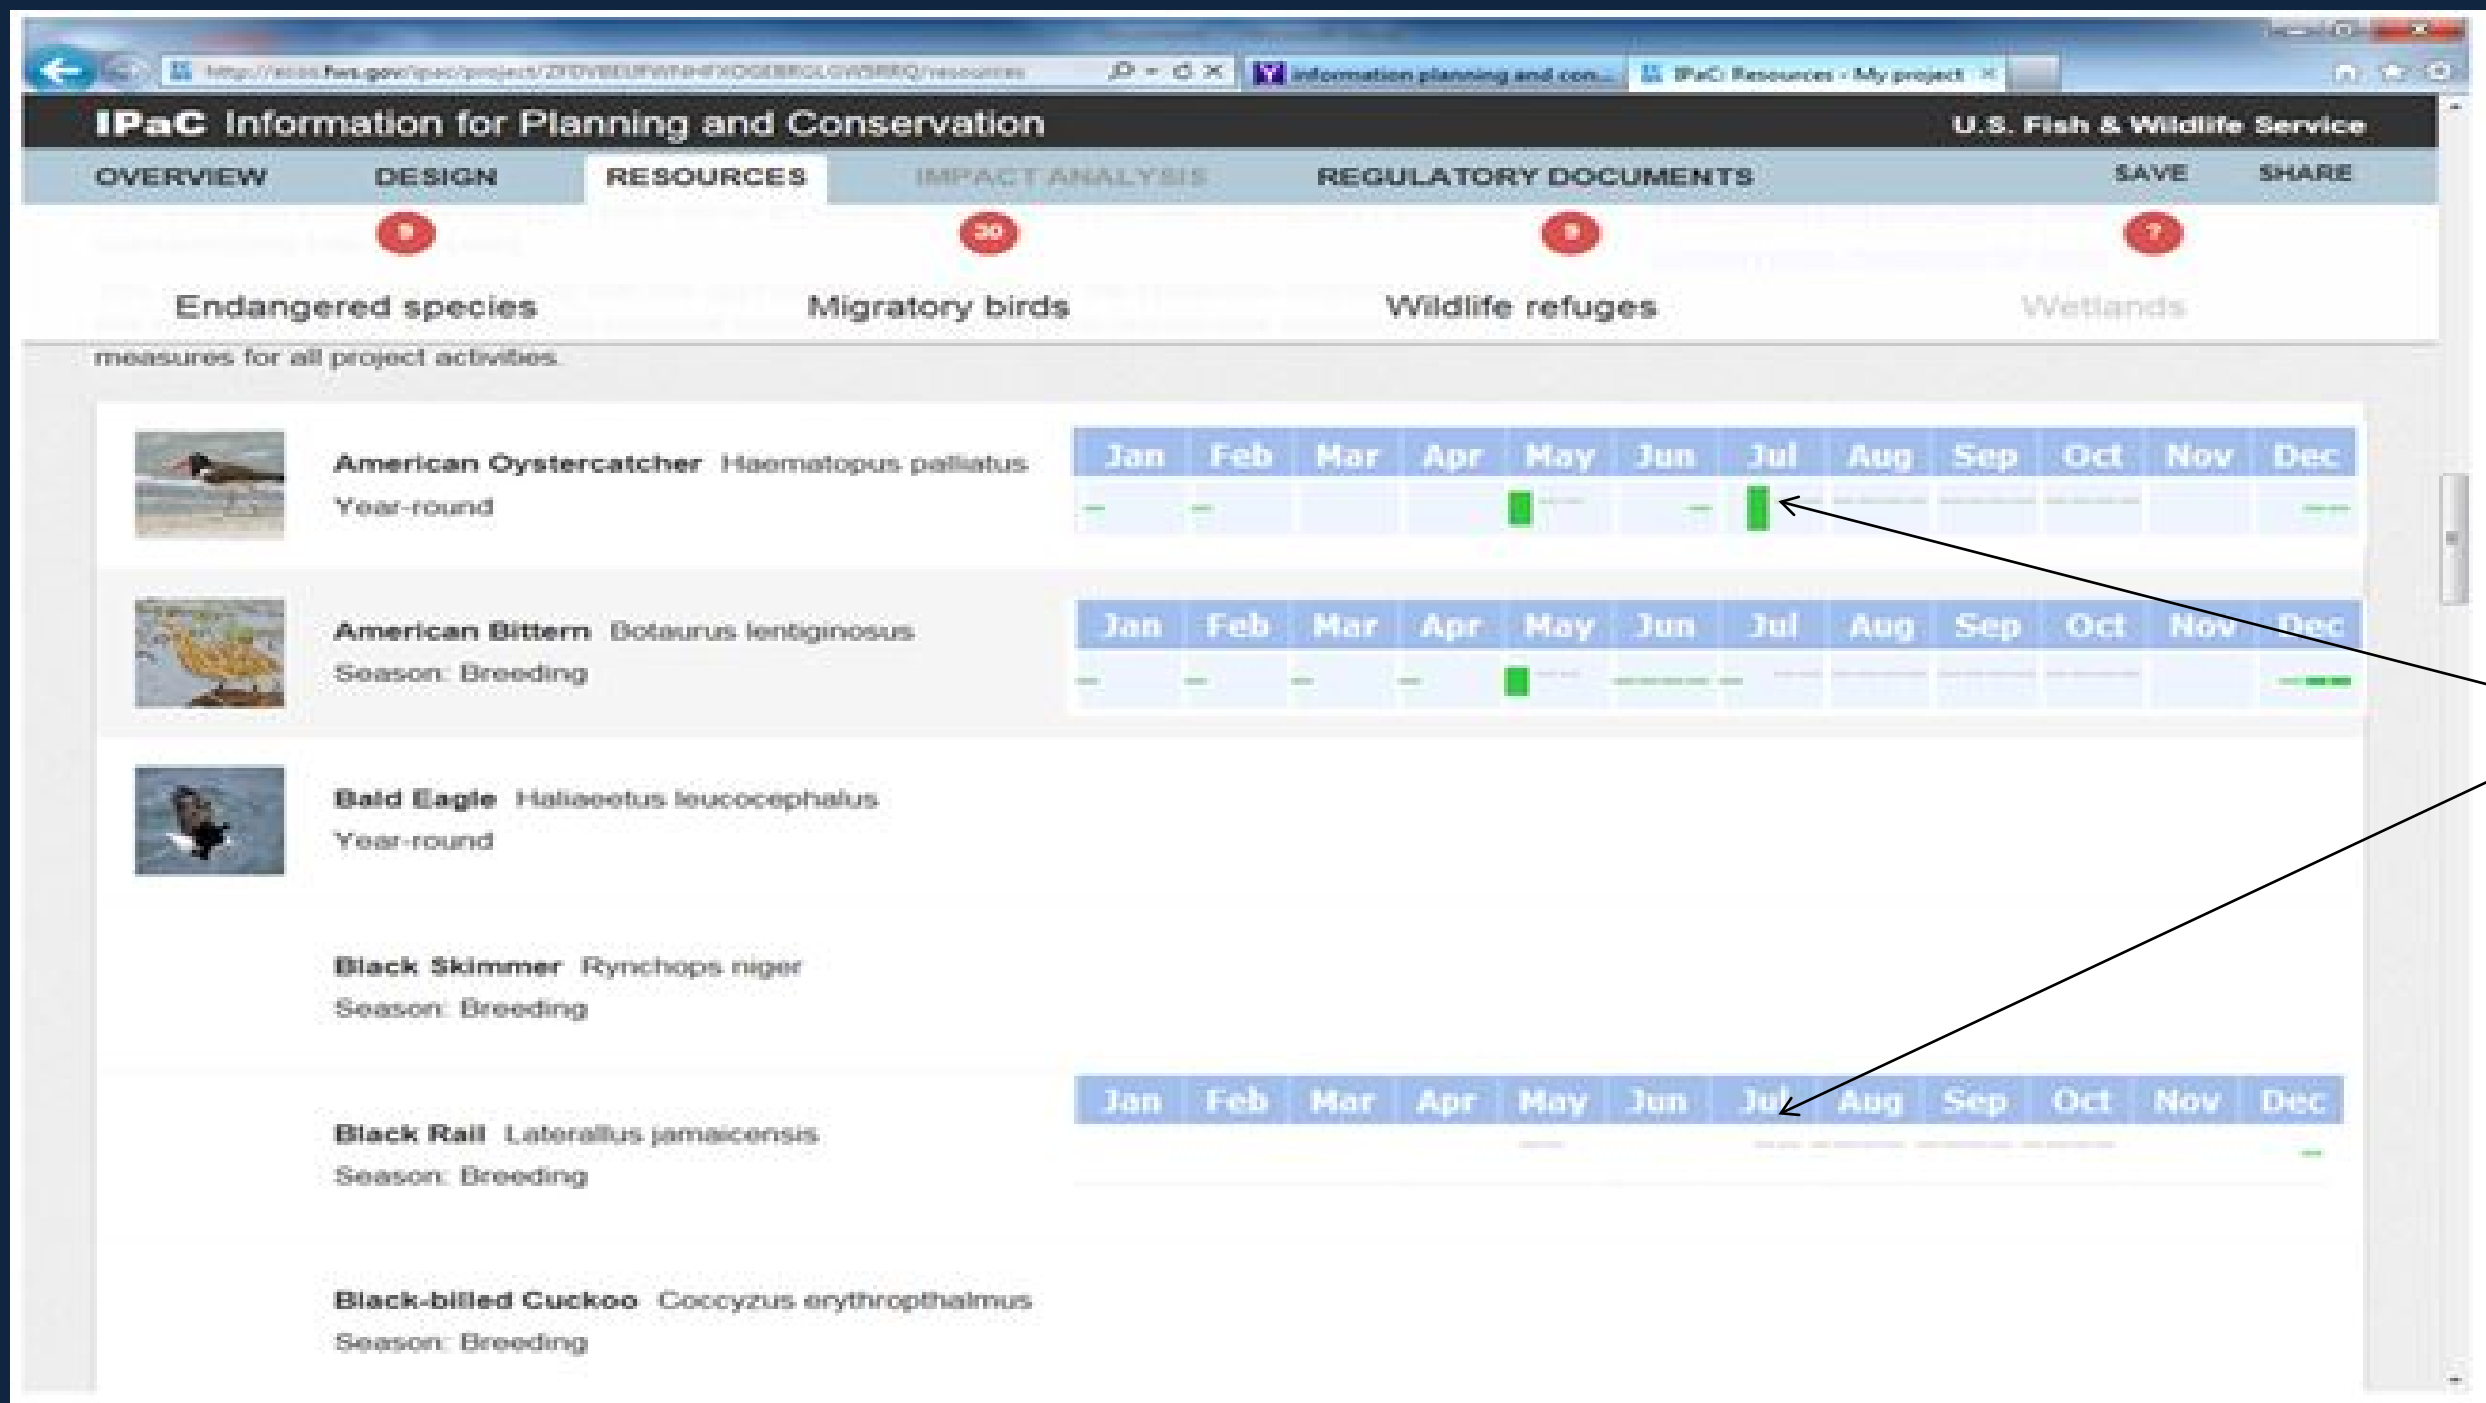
http://ecos.fws.gov/ipac/project/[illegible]/resources
information planning and con...
IPaC Resources - My project

IPaC Information for Planning and Conservation
U.S. Fish & Wildlife Service

OVERVIEW DESIGN RESOURCES IMPACT ANALYSIS REGULATORY DOCUMENTS SAVE SHARE

9 Endangered species
30 Migratory birds
9 Wildlife refuges
7 Wetlands

measures for all project activities.

American Oystercatcher Haematopus palliatus
Year-round

| Jan | Feb | Mar | Apr | May | Jun | Jul | Aug | Sep | Oct | Nov | Dec |
|---|---|---|---|---|---|---|---|---|---|---|---|

American Bittern Botaurus lentiginosus
Season: Breeding

| Jan | Feb | Mar | Apr | May | Jun | Jul | Aug | Sep | Oct | Nov | Dec |
|---|---|---|---|---|---|---|---|---|---|---|---|

Bald Eagle Haliaeetus leucocephalus
Year-round

Black Skimmer Rynchops niger
Season: Breeding

Black Rail Laterallus jamaicensis
Season: Breeding

| Jan | Feb | Mar | Apr | May | Jun | Jul | Aug | Sep | Oct | Nov | Dec |
|---|---|---|---|---|---|---|---|---|---|---|---|

Black-billed Cuckoo Coccyzus erythropthalmus
Season: Breeding